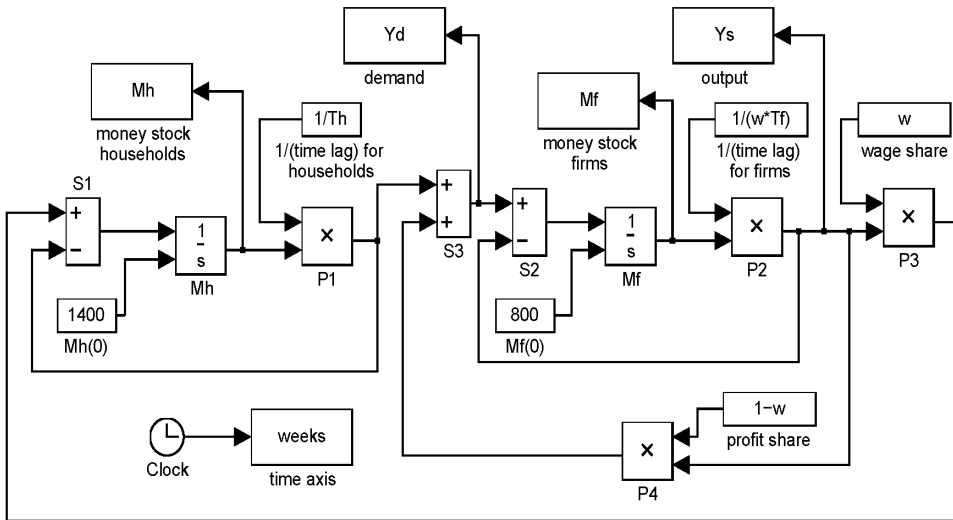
Yd
demand

Ys
output

Mh
money stock households

1/Th
1/(time lag) for households

Mf
money stock firms

1/(w*Tf)
1/(time lag) for firms

w
wage share

S1
+
−

$\frac{1}{s}$
Mh

×
P1

S3
+
+

S2
+
−

$\frac{1}{s}$
Mf

×
P2

×
P3

1400
Mh(0)

800
Mf(0)

1−w
profit share

×
P4

Clock

weeks
time axis